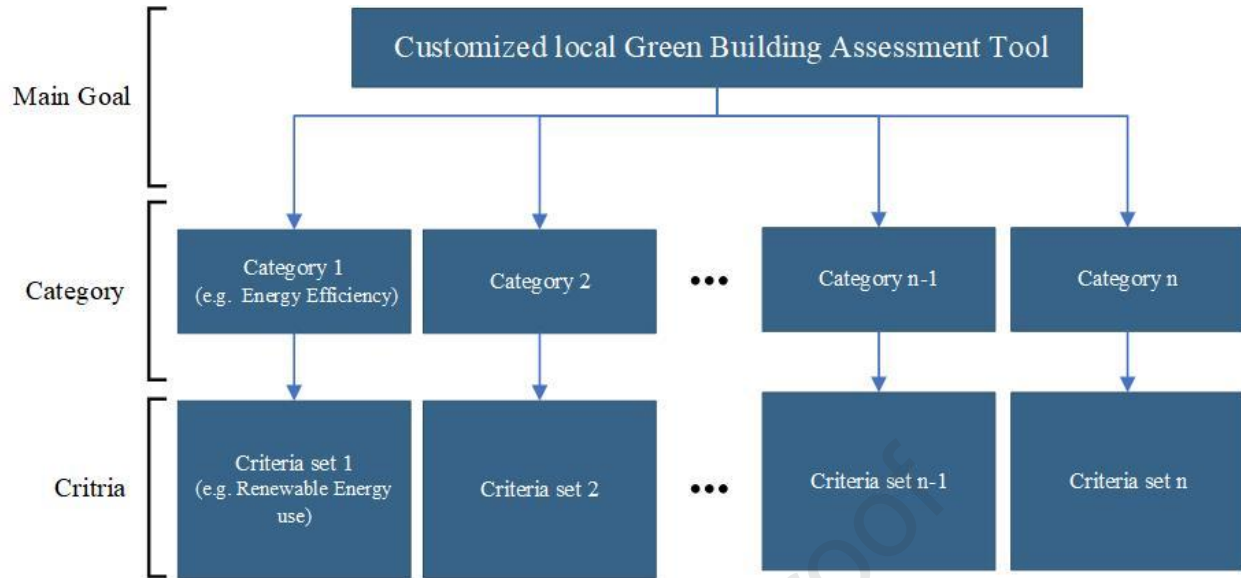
Main Goal

Customized local Green Building Assessment Tool

Category

Category 1
(e.g. Energy Efficiency)

Category 2

•••

Category n-1

Category n

Critria

Criteria set 1
(e.g. Renewable Energy use)

Criteria set 2

•••

Criteria set n-1

Criteria set n

roof